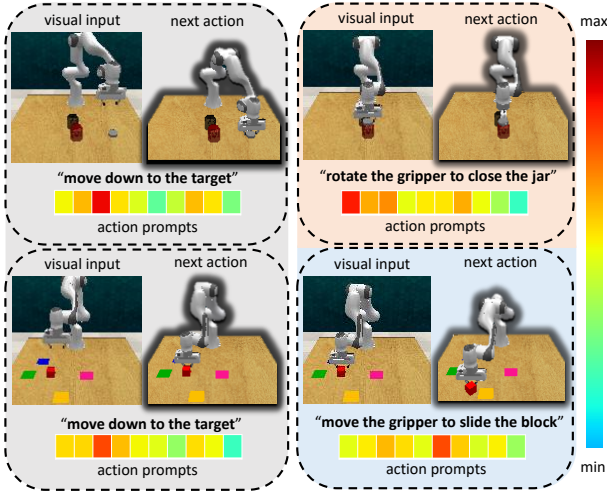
visual input
next action
"move down to the target"
action prompts

visual input
next action
"rotate the gripper to close the jar"
action prompts

visual input
next action
"move down to the target"
action prompts

visual input
next action
"move the gripper to slide the block"
action prompts

max
min